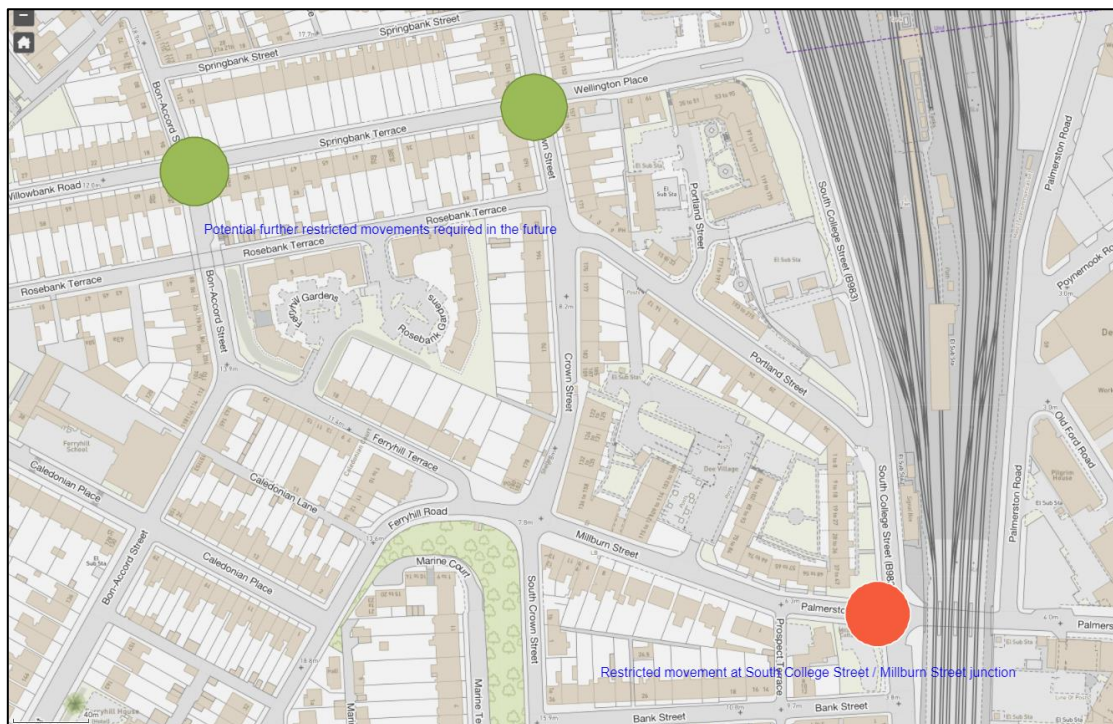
−

Springbank Street

Springbank Street

Wellington Place

Bon-Accord St

Springbank Terrace

Willowbank Road

Potential further restricted movements required in the future

Rosebank Terrace

Rosebank Terrace

Rosebank Terrace

Ferryhill Gardens

Rosebank Gardens

Bon-Accord Street

Crown Street

Portland Street

South College Street (B983)

Portland Street

Palmerston Road

Poynernook Road

El Sub Sta

Dee Village

Ferryhill Terrace

Caledonian Place

Ferryhill School

Caledonian Lane

Ferryhill Road

Millburn Street

South College Street (B98

Palmerston Road

Old Ford Road

Pilgrim House

Bon-Accord Street

Caledonian Place

Marine Court

South Crown Street

Palmersto

Prospect Terrace

Palmers

Restricted movement at South College Street / Millburn Street junction

Marine Te

Bank Street

Bank Street